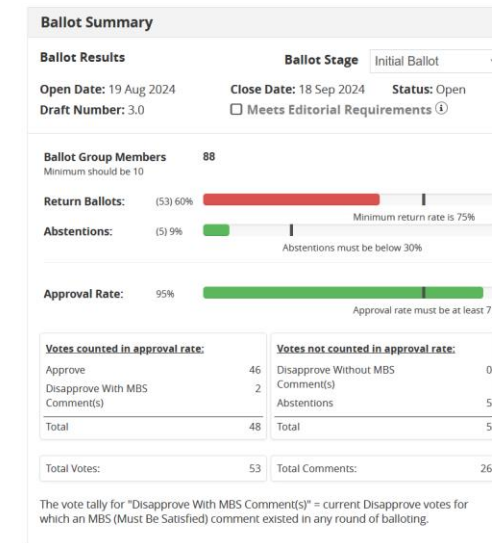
Ballot Summary

Ballot Results

Ballot Stage Initial Ballot

Open Date: 19 Aug 2024

Close Date: 18 Sep 2024

Status: Open

Draft Number: 3.0

☐ Meets Editorial Requirements ⓘ

Ballot Group Members 88
Minimum should be 10

Return Ballots: (53) 60%

Minimum return rate is 75%

Abstentions: (5) 9%

Abstentions must be below 30%

Approval Rate: 95%

Approval rate must be at least 7

| Votes counted in approval rate: | |
|---|---|
| Approve | 46 |
| Disapprove With MBS Comment(s) | 2 |
| Total | 48 |

| Votes not counted in approval rate: | |
|---|---|
| Disapprove Without MBS Comment(s) | 0 |
| Abstentions | 5 |
| Total | 5 |

Total Votes: 53

Total Comments: 26

The vote tally for "Disapprove With MBS Comment(s)" = current Disapprove votes for which an MBS (Must Be Satisfied) comment existed in any round of balloting.